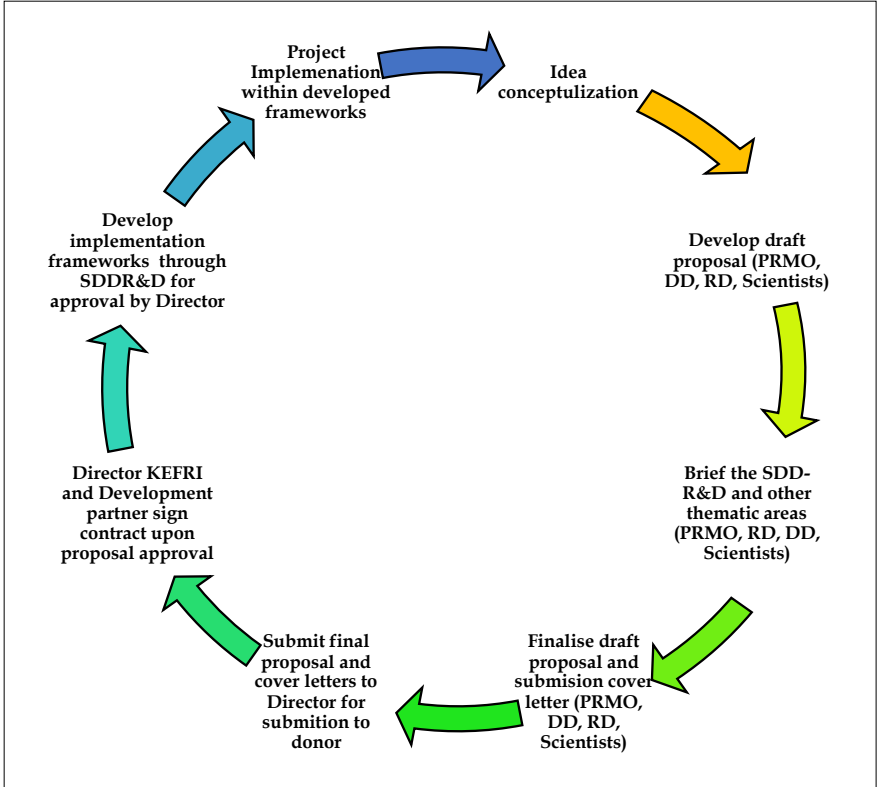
Project Implemenation within developed frameworks

Idea conceptulization

Develop draft proposal (PRMO, DD, RD, Scientists)

Brief the SDD-R&D and other thematic areas (PRMO, RD, DD, Scientists)

Finalise draft proposal and submision cover letter (PRMO, DD, RD, Scientists)

Submit final proposal and cover letters to Director for submition to donor

Director KEFRI and Development partner sign contract upon proposal approval

Develop implementation frameworks through SDDR&D for approval by Director